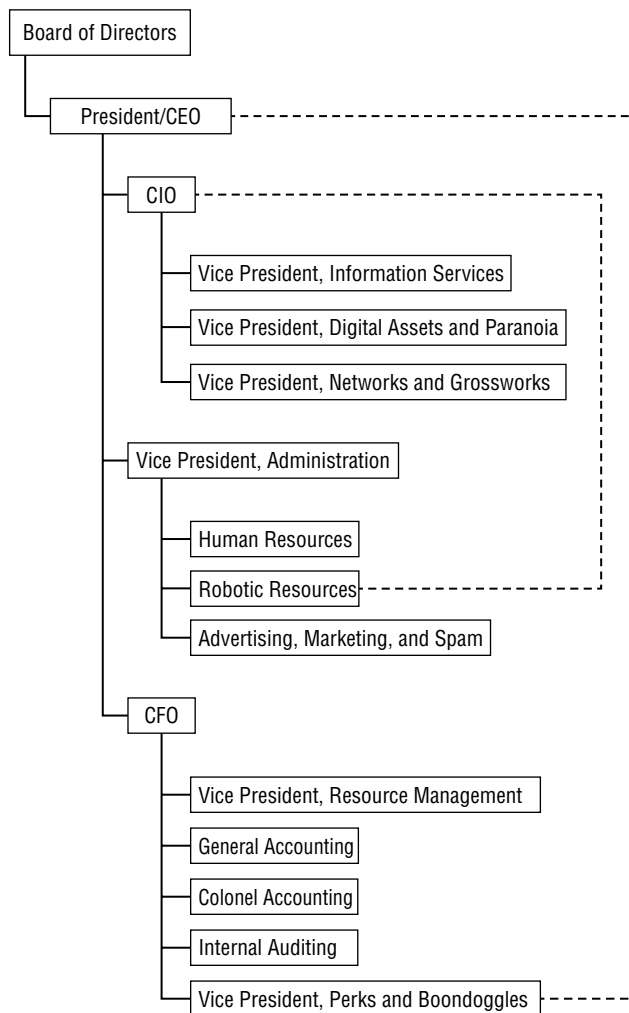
Board of Directors

President/CEO

CIO

Vice President, Information Services

Vice President, Digital Assets and Paranoia

Vice President, Networks and Grossworks

Vice President, Administration

Human Resources

Robotic Resources

Advertising, Marketing, and Spam

CFO

Vice President, Resource Management

General Accounting

Colonel Accounting

Internal Auditing

Vice President, Perks and Boondoggles